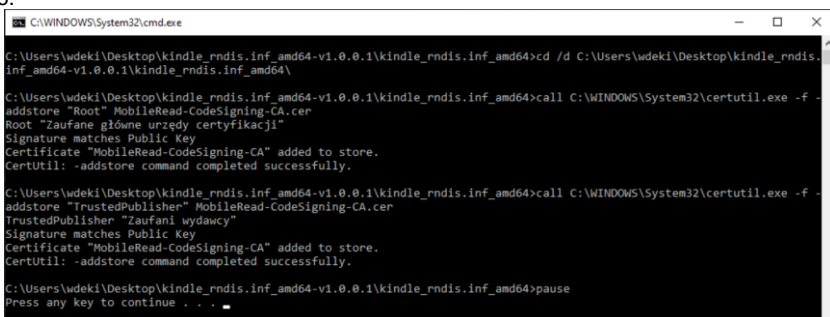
C:\WINDOWS\System32\cmd.exe

C:\Users\wdeki\Desktop\kindle_rndis.inf_amd64-v1.0.0.1\kindle_rndis.inf_amd64>cd /d C:\Users\wdeki\Desktop\kindle_rndis.inf_amd64-v1.0.0.1\kindle_rndis.inf_amd64\

C:\Users\wdeki\Desktop\kindle_rndis.inf_amd64-v1.0.0.1\kindle_rndis.inf_amd64>call C:\WINDOWS\System32\certutil.exe -f -addstore "Root" MobileRead-CodeSigning-CA.cer
Root "Zaufane główne urzędy certyfikacji"
Signature matches Public Key
Certificate "MobileRead-CodeSigning-CA" added to store.
CertUtil: -addstore command completed successfully.

C:\Users\wdeki\Desktop\kindle_rndis.inf_amd64-v1.0.0.1\kindle_rndis.inf_amd64>call C:\WINDOWS\System32\certutil.exe -f -addstore "TrustedPublisher" MobileRead-CodeSigning-CA.cer
TrustedPublisher "Zaufani wydawcy"
Signature matches Public Key
Certificate "MobileRead-CodeSigning-CA" added to store.
CertUtil: -addstore command completed successfully.

C:\Users\wdeki\Desktop\kindle_rndis.inf_amd64-v1.0.0.1\kindle_rndis.inf_amd64>pause
Press any key to continue . . .